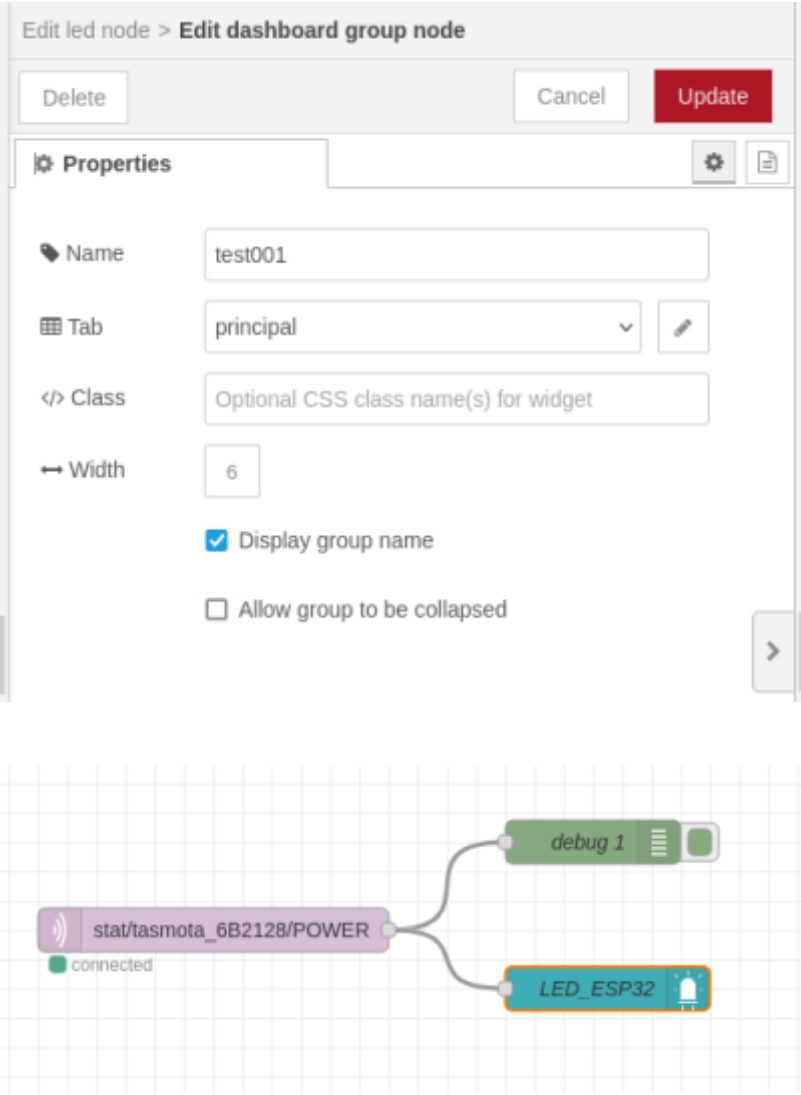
Edit led node > **Edit dashboard group node**

Delete

Cancel

Update

Properties

Name test001

Tab principal

</> Class Optional CSS class name(s) for widget

Width 6

Display group name

Allow group to be collapsed

debug 1

stat/tasmota_6B2128/POWER

connected

LED_ESP32